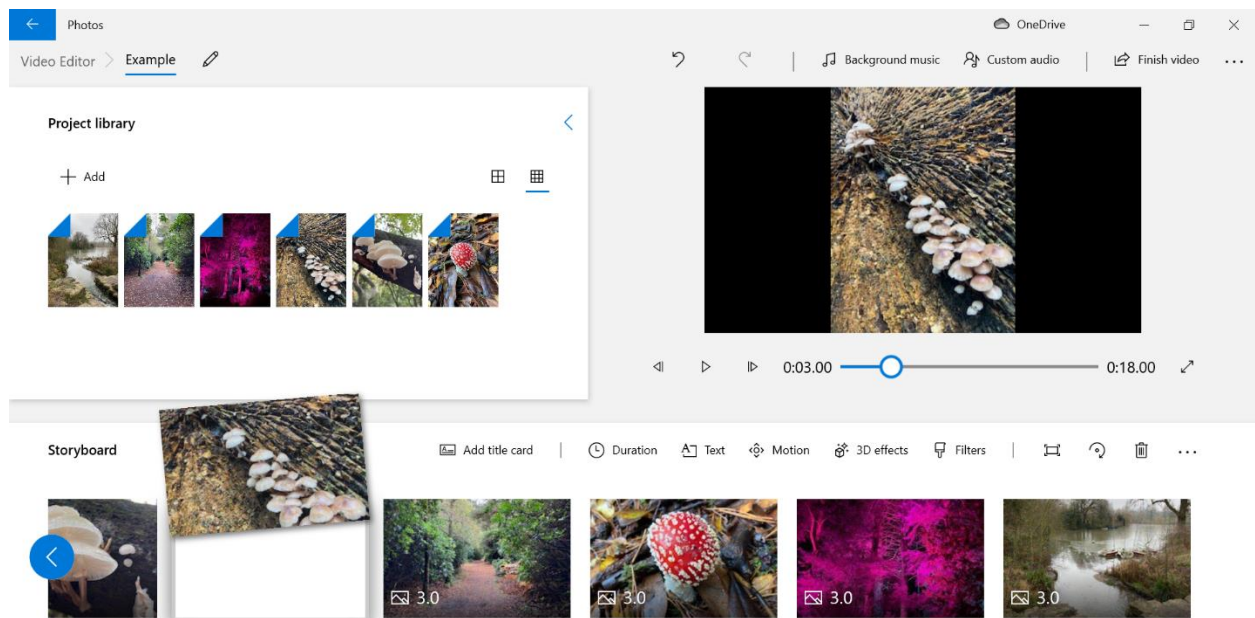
Photos

OneDrive

Video Editor > Example

Background music
Custom audio
Finish video
...

Project library

Add

0:03.00
0:18.00

Storyboard

Add title card
Duration
Text
Motion
3D effects
Filters
...

3.0
3.0
3.0
3.0